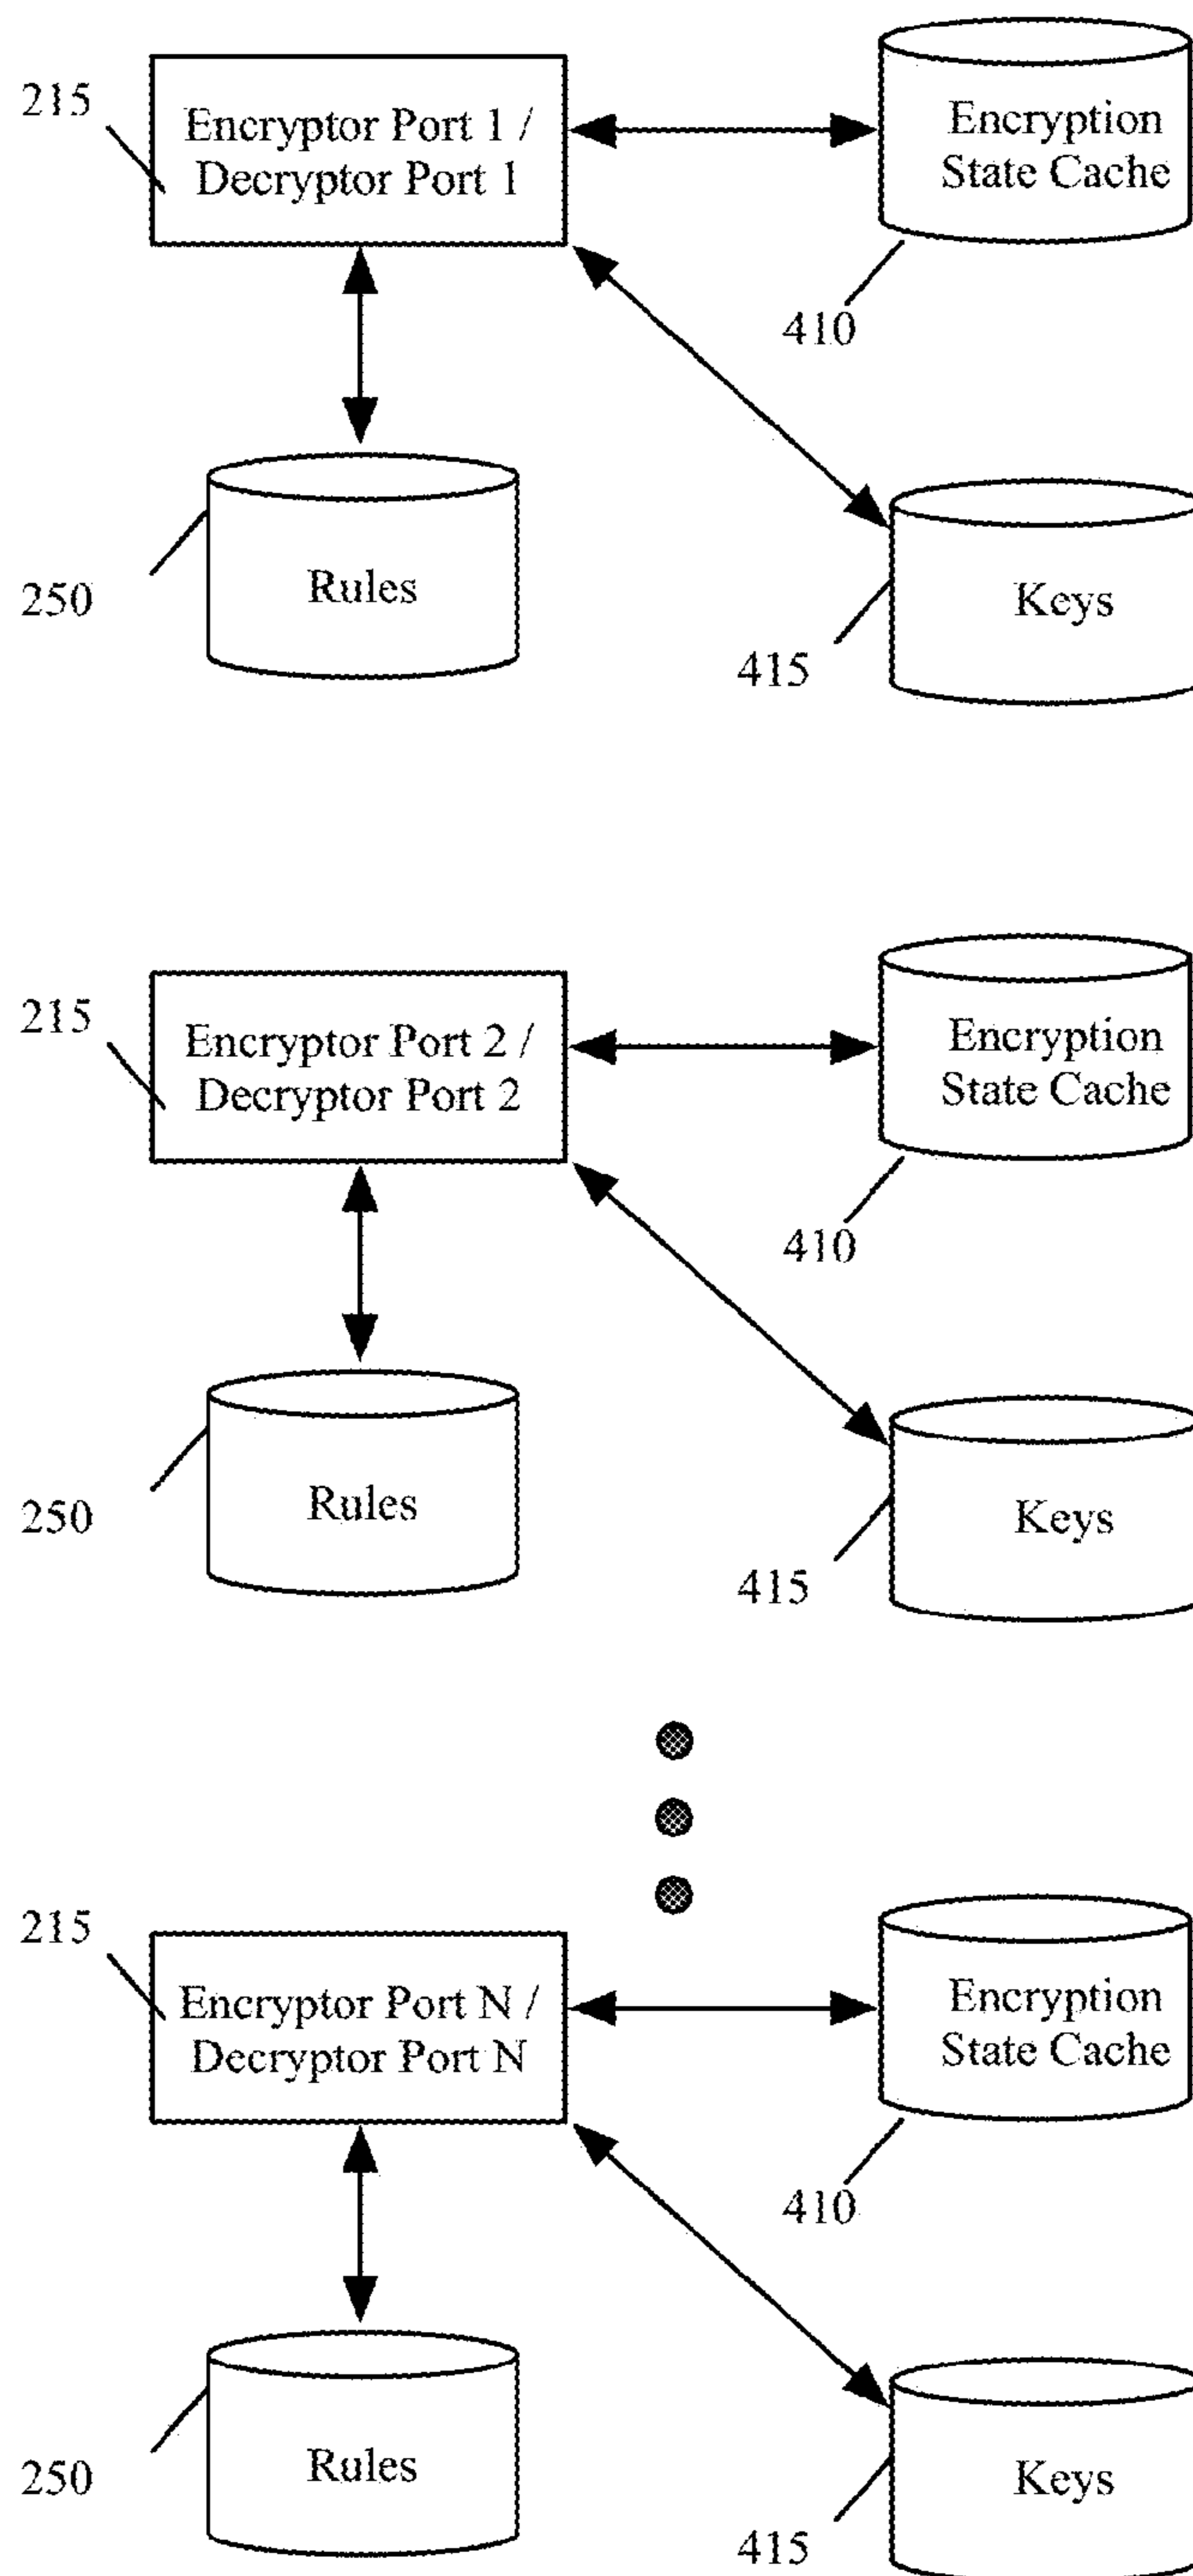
215
Encryptor Port 1 / Decryptor Port 1

Encryption State Cache

410

250
Rules

Keys
415

215
Encryptor Port 2 / Decryptor Port 2

Encryption State Cache

410

250
Rules

Keys
415

215
Encryptor Port N / Decryptor Port N

Encryption State Cache

410

250
Rules

Keys
415